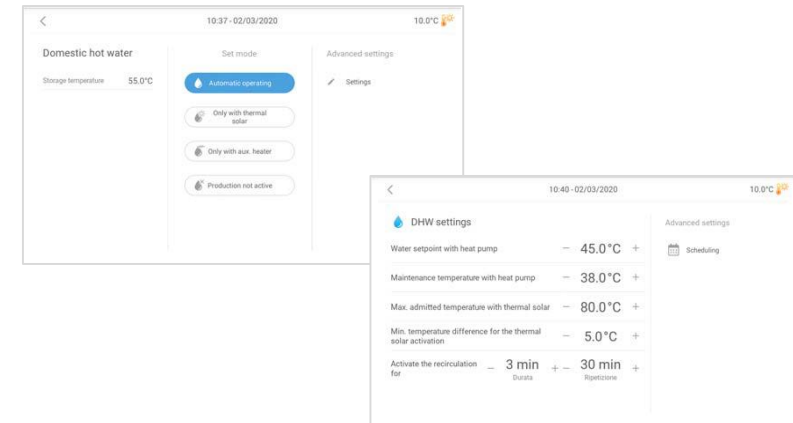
<

10:37 - 02/03/2020

10.0°C

Domestic hot water

Storage temperature 55.0°C

Set mode

Automatic operating

Only with thermal solar

Only with aux. heater

Production not active

Advanced settings

Settings

<

10:40 - 02/03/2020

10.0°C

DHW settings

Water setpoint with heat pump − 45.0°C +

Maintenance temperature with heat pump − 38.0°C +

Max. admitted temperature with thermal solar − 80.0°C +

Min. temperature difference for the thermal solar activation − 5.0°C +

Activate the recirculation for − 3 min + Durata − 30 min + Ripetizione

Advanced settings

Scheduling